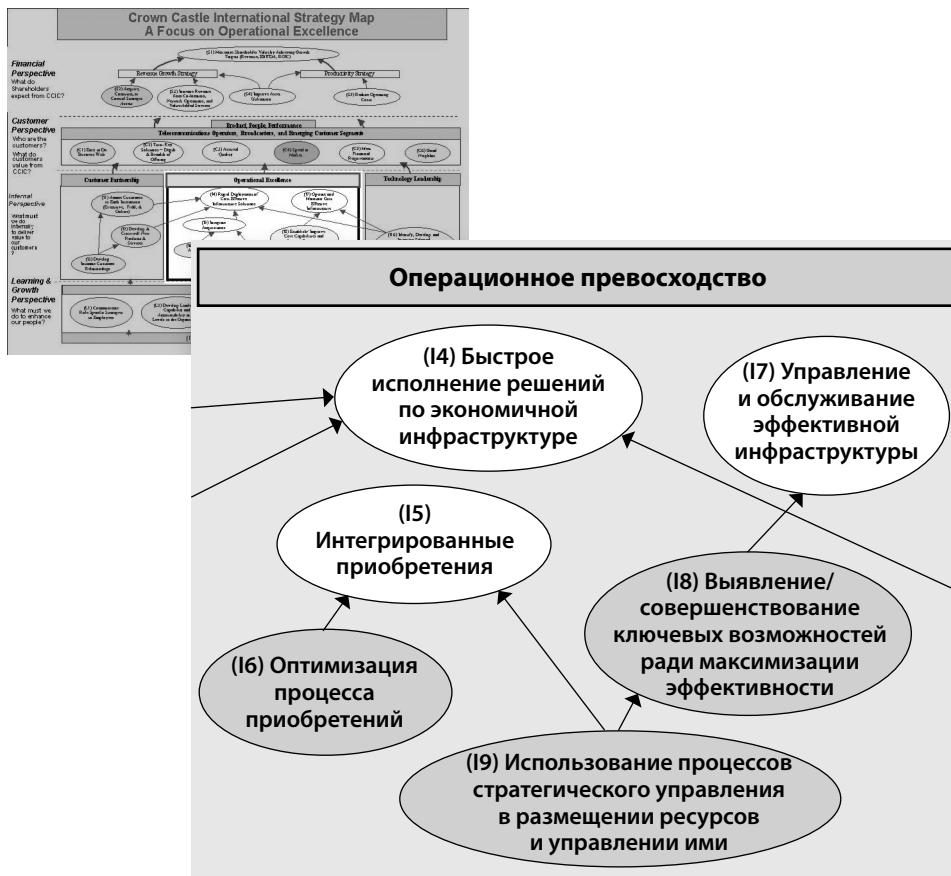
Crown Castle International Strategy Map
A Focus on Operational Excellence

Financial Perspective
What do Shareholders expect from CCIC?

(F1) Maximize Shareholder Value by Achieving Growth Targets (Revenue, EBITDA, ROIC)

Revenue Growth Strategy

Productivity Strategy

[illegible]

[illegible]

(F4) Improve Asset Utilization

(F3) Reduce Operating Costs

Customer Perspective
Who are the customers?
What do customers value from CCIC?

Product, People, Performance

Telecommunications Operators, Broadcasters, and Emerging Customer Segments

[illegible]

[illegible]

(C3) Account Quality

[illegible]

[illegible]

(C6) Brand Prophets

Internal Perspective
What must we do internally to deliver value to our customers?

Customer Partnership

Operational Excellence

Technology Leadership

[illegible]

(I4) Rapid Deployment of Cost Efficient Infrastructure Solutions

(I7) Operate and Maintain Cost Efficient Infrastructure

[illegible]

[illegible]

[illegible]

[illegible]

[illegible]

Learning & Growth Perspective
What must we do to enhance our people?

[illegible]

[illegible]

Операционное превосходство

(I4) Быстрое исполнение решений по экономичной инфраструктуре

(I7) Управление и обслуживание эффективной инфраструктуры

(I5) Интегрированные приобретения

(I8) Выявление/ совершенствование ключевых возможностей ради максимизации эффективности

(I6) Оптимизация процесса приобретений

(I9) Использование процессов стратегического управления в размещении ресурсов и управлении ими